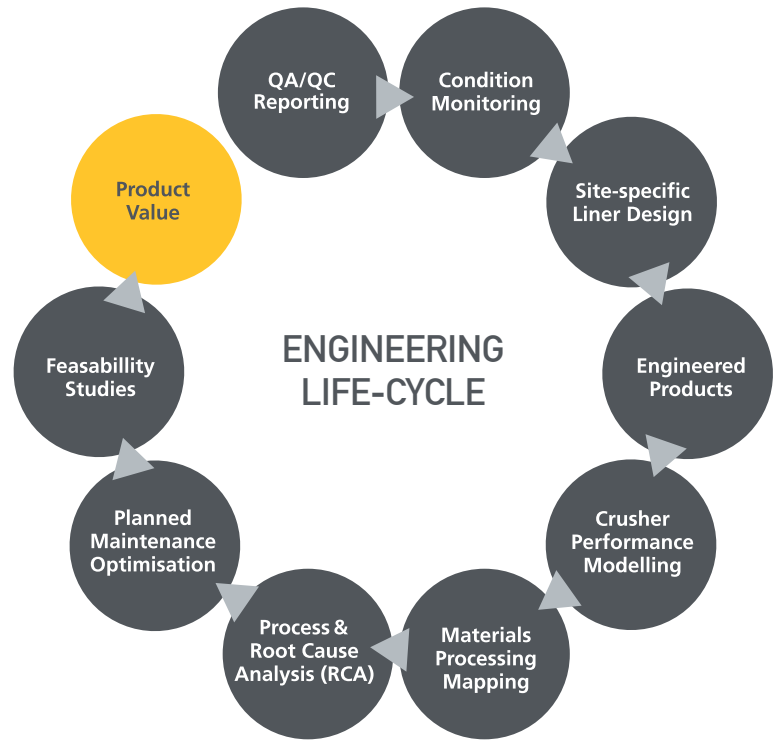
ENGINEERING LIFE-CYCLE

QA/QC Reporting

Condition Monitoring

Site-specific Liner Design

Engineered Products

Crusher Performance Modelling

Materials Processing Mapping

Process & Root Cause Analysis (RCA)

Planned Maintenance Optimisation

Feasabillity Studies

Product Value